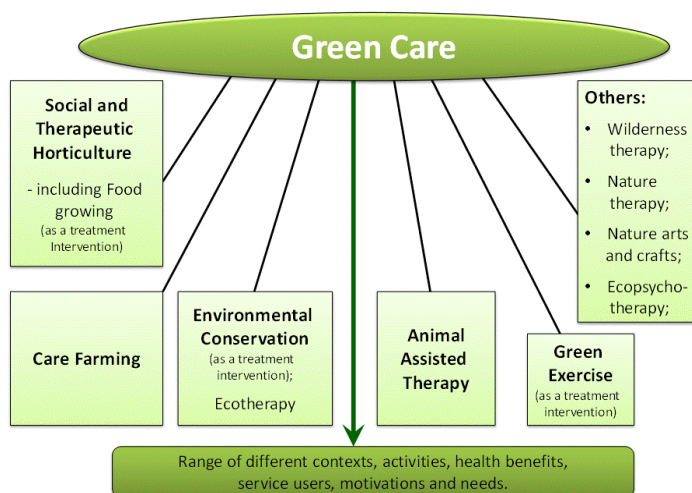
Green Care

Social and Therapeutic Horticulture

- including Food growing
(as a treatment Intervention)

Others:
• Wilderness therapy;
• Nature therapy;
• Nature arts and crafts;
• Ecopsychotherapy;

Care Farming

Environmental Conservation
(as a treatment intervention);
Ecotherapy

Animal Assisted Therapy

Green Exercise
(as a treatment intervention)

Range of different contexts, activities, health benefits, service users, motivations and needs.